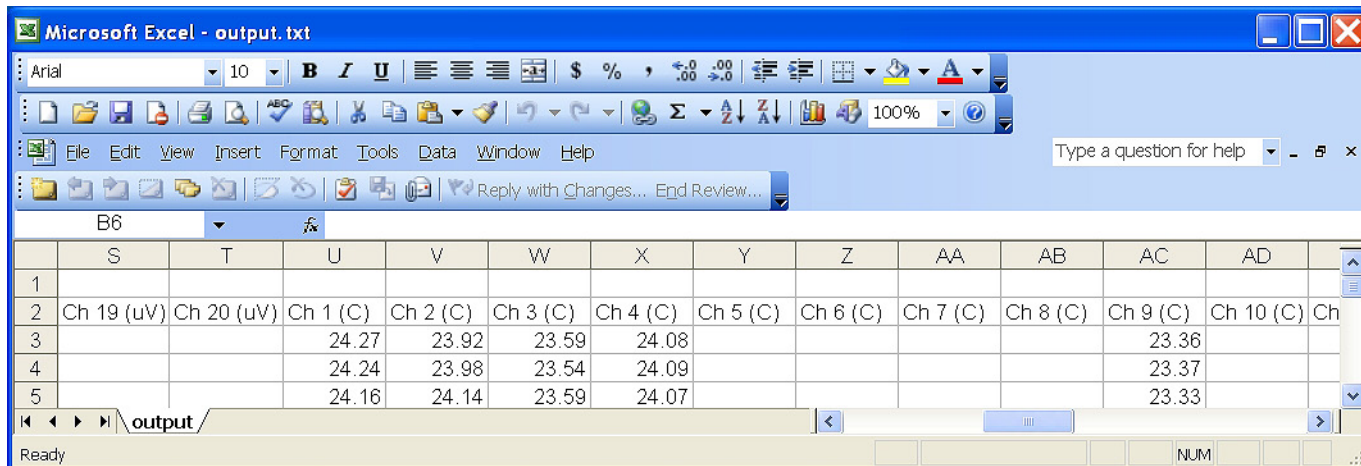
Microsoft Excel - output.txt

Arial 10 B I U $ % , 100%

File Edit View Insert Format Tools Data Window Help

Type a question for help

Reply with Changes... End Review...

B6 fx

| | S | T | U | V | W | X | Y | Z | AA | AB | AC | AD |
|---|---|---|---|---|---|---|---|---|---|---|---|---|
| 1 | | | | | | | | | | | | |
| 2 | Ch 19 (uV) | Ch 20 (uV) | Ch 1 (C) | Ch 2 (C) | Ch 3 (C) | Ch 4 (C) | Ch 5 (C) | Ch 6 (C) | Ch 7 (C) | Ch 8 (C) | Ch 9 (C) | Ch 10 (C) |
| 3 | | | 24.27 | 23.92 | 23.59 | 24.08 | | | | | 23.36 | |
| 4 | | | 24.24 | 23.98 | 23.54 | 24.09 | | | | | 23.37 | |
| 5 | | | 24.16 | 24.14 | 23.59 | 24.07 | | | | | 23.33 | |

output

Ready NUM